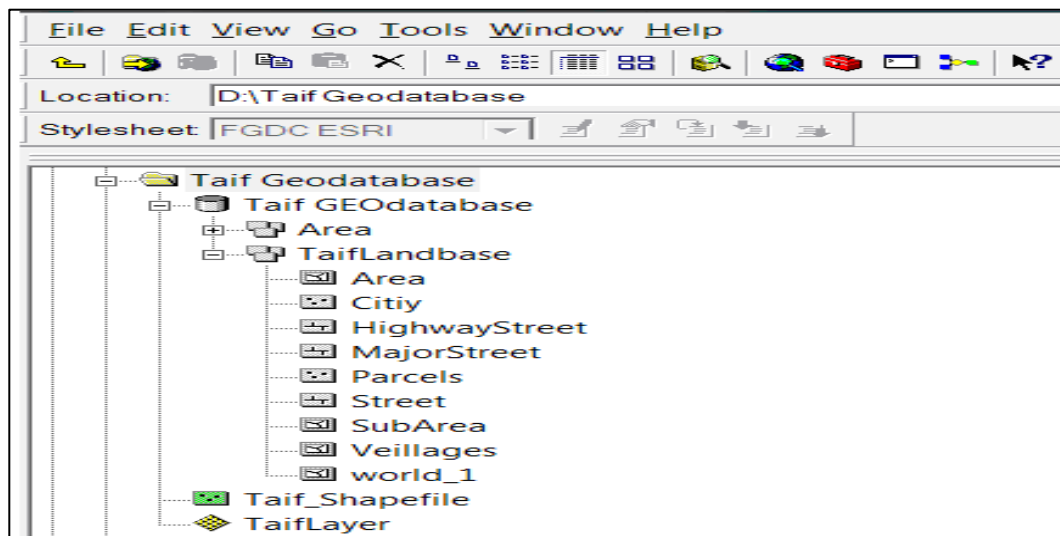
File Edit View Go Tools Window Help

Location: D:\Taif Geodatabase

Stylesheet FGDC ESRI

Taif Geodatabase
Taif GEOdatabase
Area
TaifLandbase
Area
Citiy
HighwayStreet
MajorStreet
Parcels
Street
SubArea
Veillages
world_1
Taif_Shapefile
TaifLayer